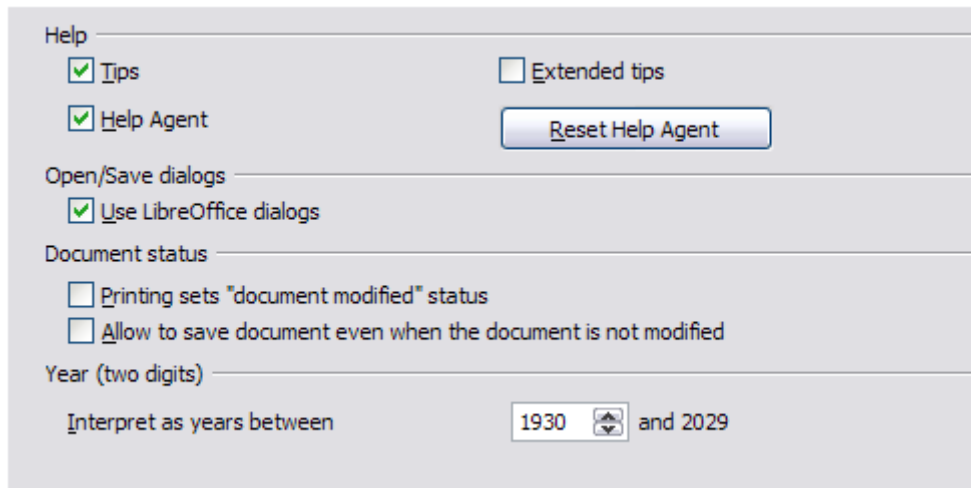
Help

Tips

Extended tips

Help Agent

Reset Help Agent

Open/Save dialogs

Use LibreOffice dialogs

Document status

Printing sets "document modified" status

Allow to save document even when the document is not modified

Year (two digits)

Interpret as years between

1930

and 2029